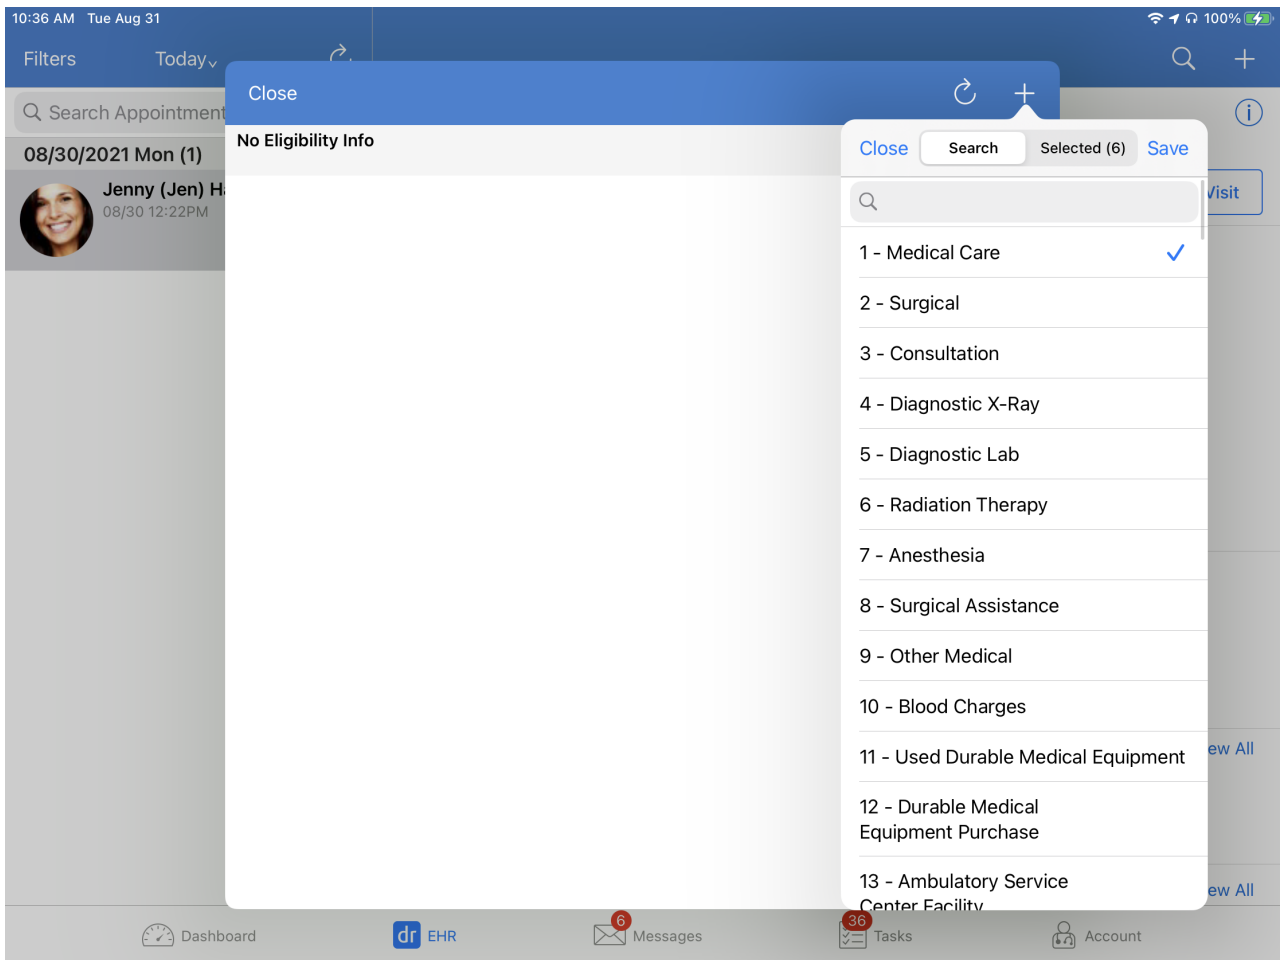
10:36 AM Tue Aug 31
100%

Filters
Today

Search Appointment

08/30/2021 Mon (1)

Jenny (Jen) H
08/30 12:22PM

Close

No Eligibility Info

Close
Search
Selected (6)
Save

1 - Medical Care
2 - Surgical
3 - Consultation
4 - Diagnostic X-Ray
5 - Diagnostic Lab
6 - Radiation Therapy
7 - Anesthesia
8 - Surgical Assistance
9 - Other Medical
10 - Blood Charges
11 - Used Durable Medical Equipment
12 - Durable Medical Equipment Purchase
13 - Ambulatory Service Center Facility

Visit
ew All
ew All

Dashboard
dr EHR
6
Messages
36
Tasks
Account